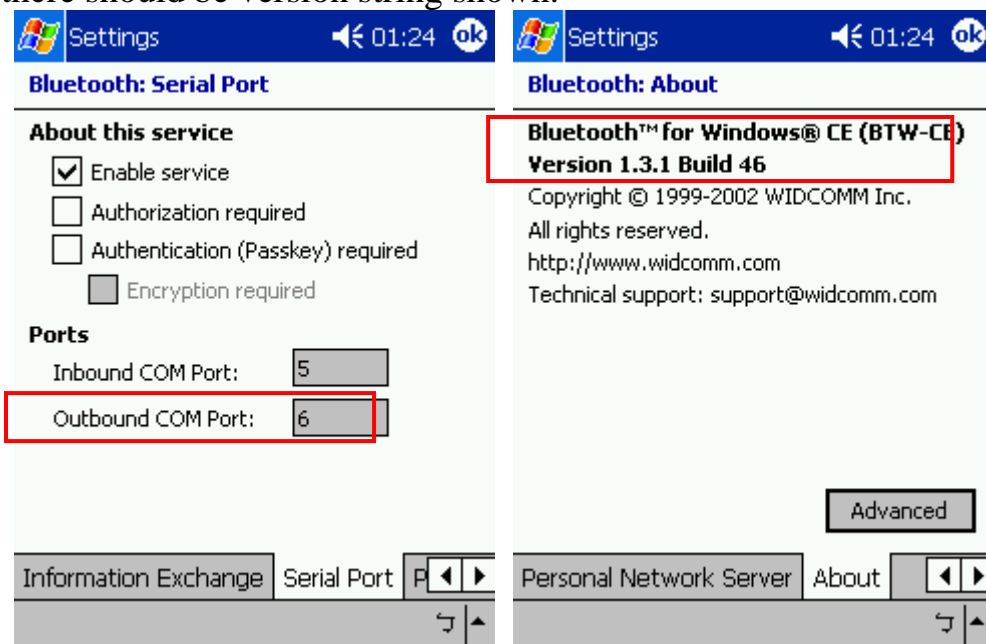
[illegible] should be version string shown.

Settings 01:24 ok

Bluetooth: Serial Port

About this service

Enable service

Authorization required

Authentication (Passkey) required

Encryption required

Ports

Inbound COM Port: 5

Outbound COM Port: 6

Information Exchange | Serial Port | P

Settings 01:24 ok

Bluetooth: About

Bluetooth™ for Windows® CE (BTW-CE)

Version 1.3.1 Build 46

Copyright © 1999-2002 WIDCOMM Inc.

All rights reserved.

http://www.widcomm.com

Technical support: support@widcomm.com

Advanced

Personal Network Server | About